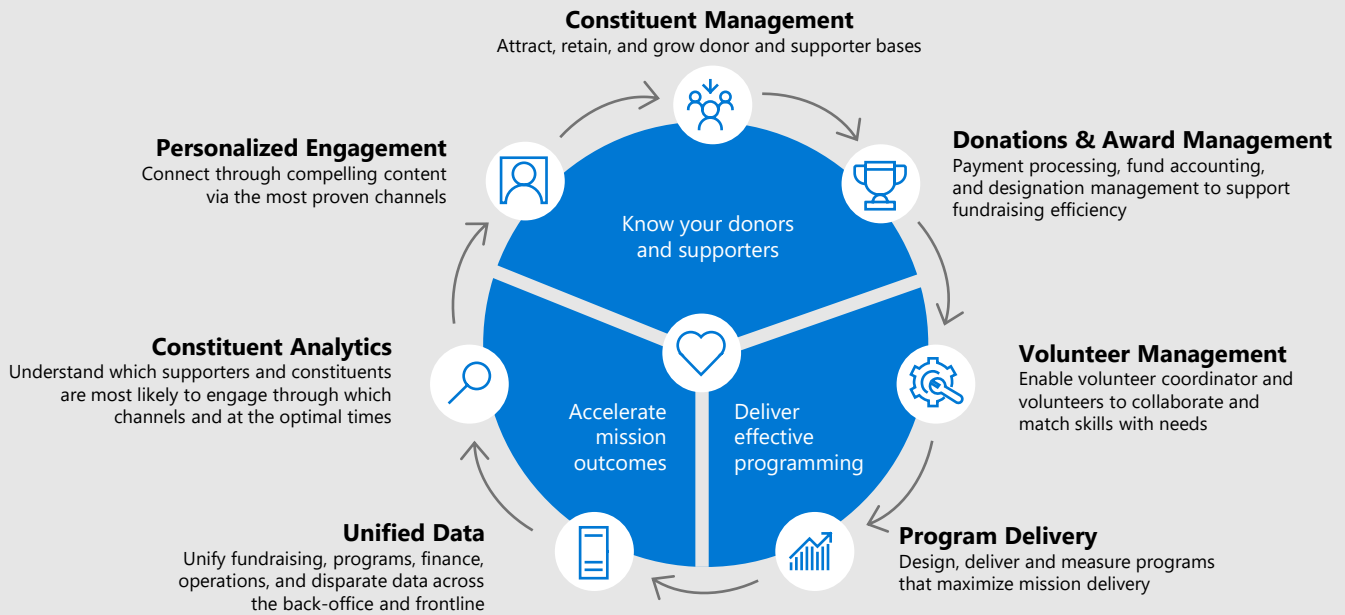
Constituent Management
Attract, retain, and grow donor and supporter bases

Donations & Award Management
Payment processing, fund accounting, and designation management to support fundraising efficiency

Volunteer Management
Enable volunteer coordinator and volunteers to collaborate and match skills with needs

Program Delivery
Design, deliver and measure programs that maximize mission delivery

Unified Data
Unify fundraising, programs, finance, operations, and disparate data across the back-office and frontline

Constituent Analytics
Understand which supporters and constituents are most likely to engage through which channels and at the optimal times

Personalized Engagement
Connect through compelling content via the most proven channels

Know your donors and supporters

Accelerate mission outcomes

Deliver effective programming